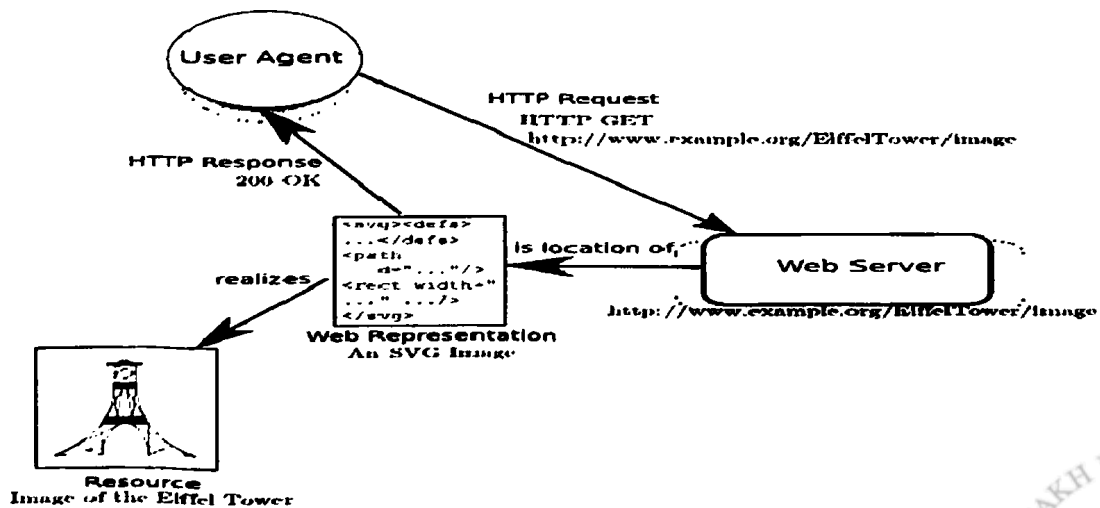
User Agent

HTTP Request
HTTP GET
http://www.rxample.org/ElffelTower/image

HTTP Response
200 OK

<svg><defs>
...</defs>
<path
d="..."/>
<rect width="
..." .../>
</svg>

is location of

Web Server

http://www.example.org/EiffelTower/image

realizes

Web Representation
An SVG Image

Resource
Image of the Elffel Tower

AKH